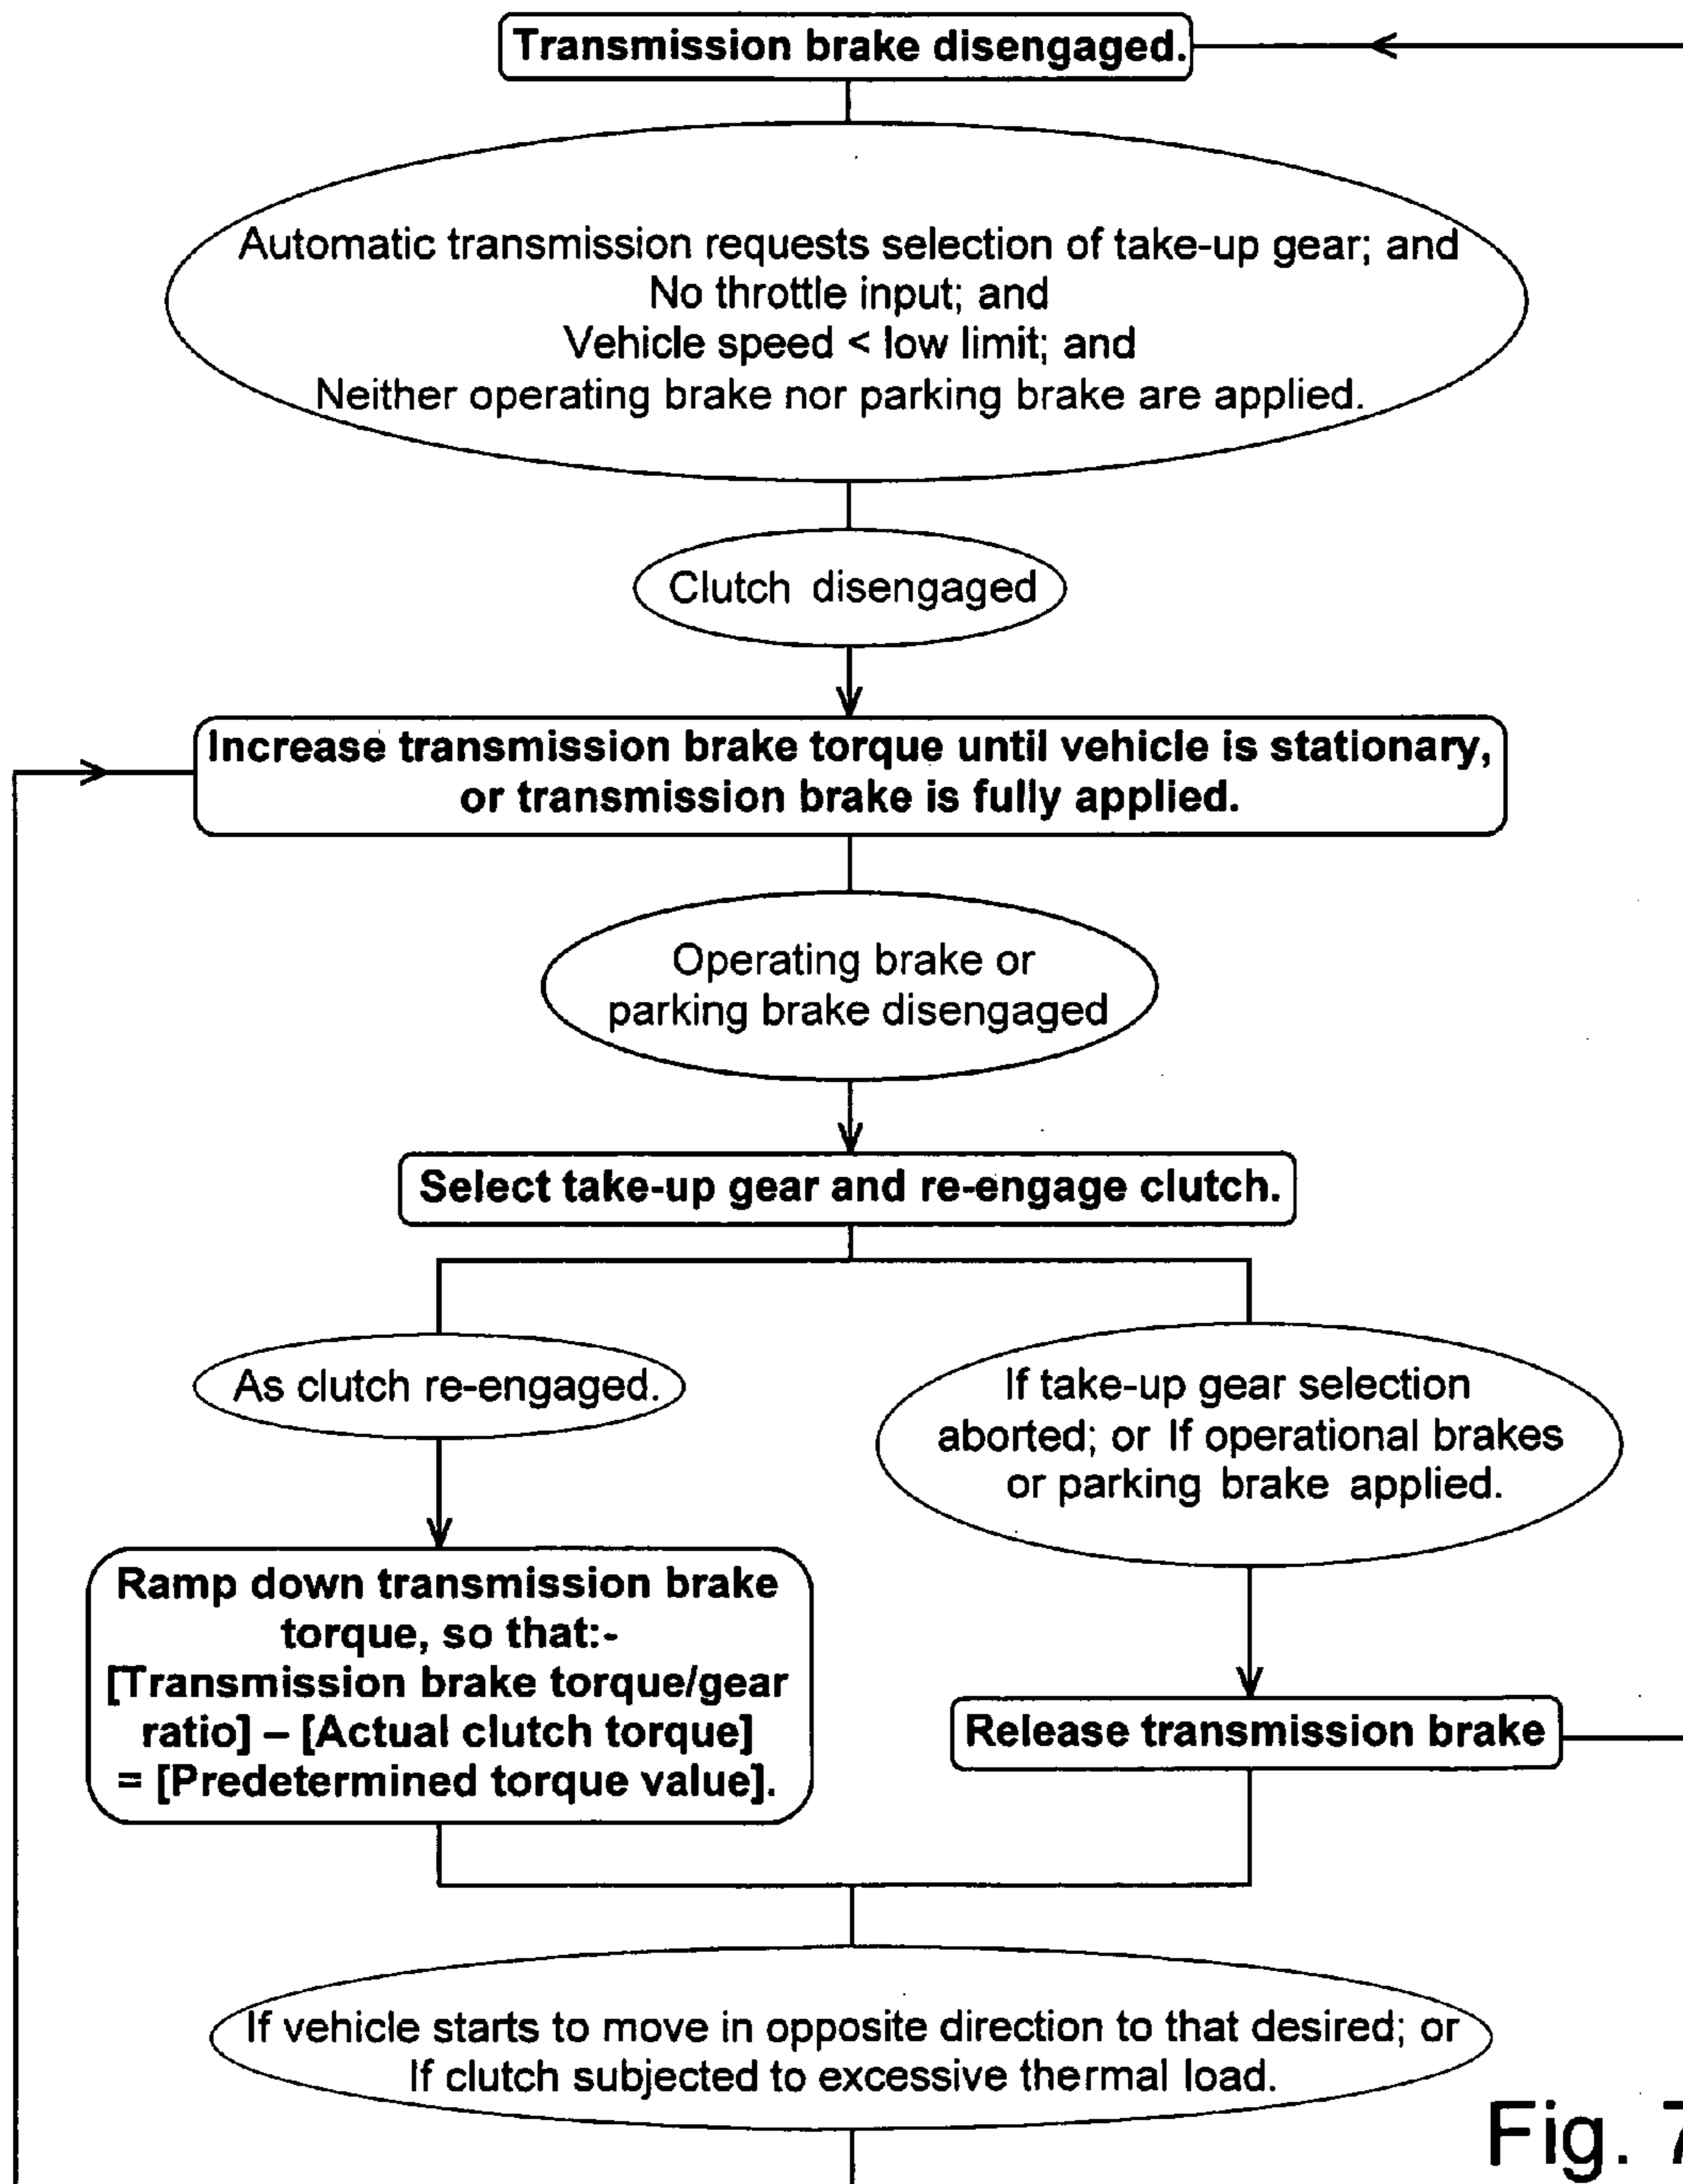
Transmission brake disengaged.

Automatic transmission requests selection of take-up gear; and
No throttle input; and
Vehicle speed < low limit; and
Neither operating brake nor parking brake are applied.

Clutch disengaged

Increase transmission brake torque until vehicle is stationary, or transmission brake is fully applied.

Operating brake or parking brake disengaged

Select take-up gear and re-engage clutch.

As clutch re-engaged.

If take-up gear selection aborted; or If operational brakes or parking brake applied.

Ramp down transmission brake torque, so that:- [Transmission brake torque/gear ratio] – [Actual clutch torque] = [Predetermined torque value].

Release transmission brake

If vehicle starts to move in opposite direction to that desired; or If clutch subjected to excessive thermal load.

Fig. 7